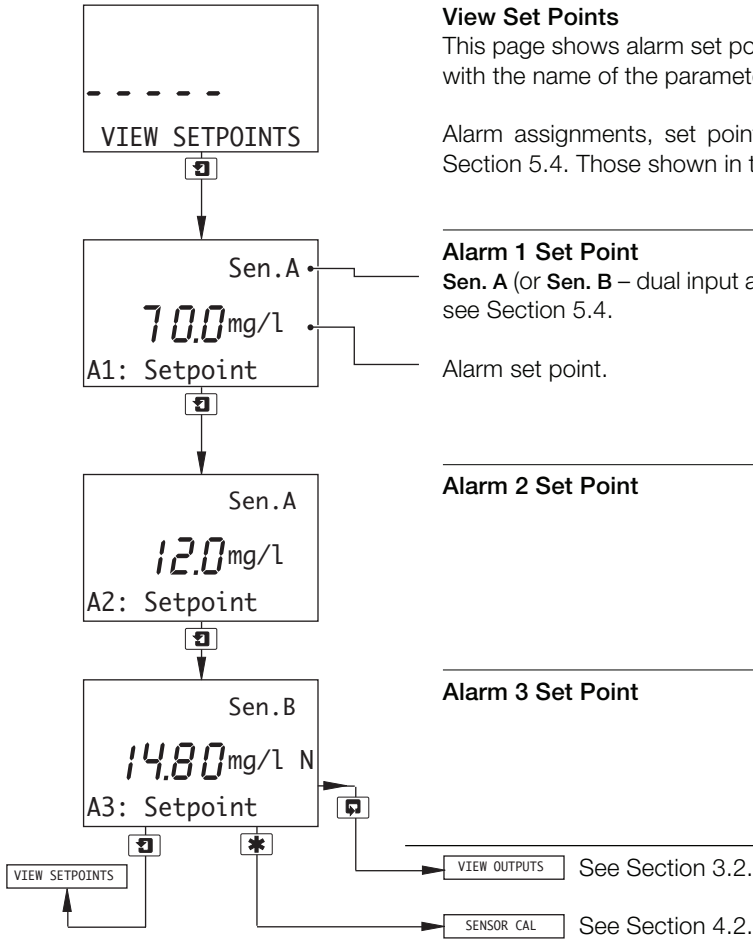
- - - - -
VIEW SETPOINTS

**View Set Points**
This page shows alarm set po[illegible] with the name of the paramete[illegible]

Alarm assignments, set poin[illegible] Section 5.4. Those shown in t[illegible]

Sen.A
70.0 mg/l
A1: Setpoint

**Alarm 1 Set Point**
Sen. A (or Sen. B – dual input a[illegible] see Section 5.4.

Alarm set point.

Sen.A
12.0 mg/l
A2: Setpoint

**Alarm 2 Set Point**

Sen.B
14.80 mg/l N
A3: Setpoint

**Alarm 3 Set Point**

VIEW SETPOINTS

VIEW OUTPUTS See Section 3.2.

SENSOR CAL See Section 4.2.